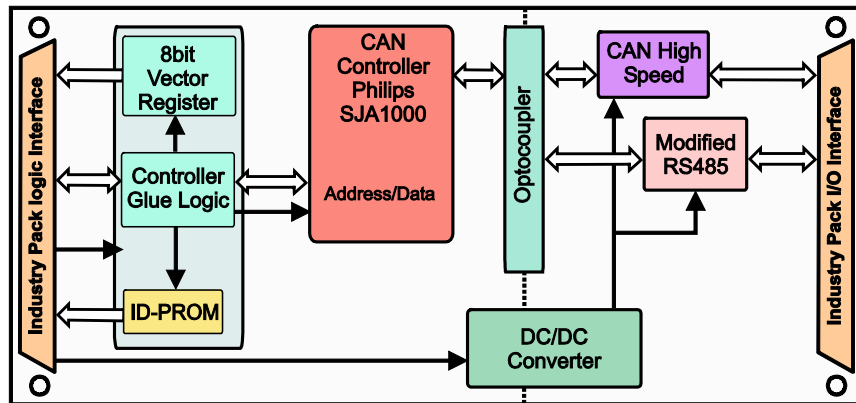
Industry Pack logic Interface

8bit Vector Register

Controller Glue Logic

ID-PROM

CAN Controller Philips SJA1000

Address/Data

Optocoupler

CAN High Speed

Modified RS485

DC/DC Converter

Industry Pack I/O Interface